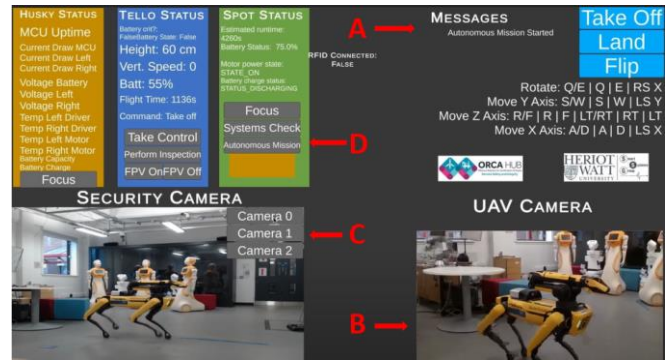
Husky Status
MCU Uptime
Current Draw MCU
Current Draw Left
Current Draw Right
Voltage Battery
Voltage Left
Voltage Right
Temp Left Driver
Temp Right Driver
Temp Left Motor
Temp Right Motor
Battery Capacity
Battery Charge
Focus

Tello Status
Battery on?: False|Battery State: False
Height: 60 cm
Vert. Speed: 0
Batt: 55%
Flight Time: 1136s
Command: Take off
Take Control
Perform Inspection
FPV OnFPV Off

Spot Status
Estimated runtime: 4260s
Battery Status: 75.0%
Motor power state: STATE_ON
Battery charge status: STATUS_DISCHARGING
Focus
Systems Check
Autonomous Mission

RFID Connected: False

A
Messages
Autonomous Mission Started

Take Off
Land
Flip

Rotate: Q/E | Q | E | RS X
Move Y Axis: S/W | S | W | LS Y
Move Z Axis: R/F | R | F | LT/RT | RT | LT
Move X Axis: A/D | A | D | LS X

D

ORCA HUB
HERIOT WATT UNIVERSITY

Security Camera
Camera 0
Camera 1
Camera 2
C

UAV Camera
B